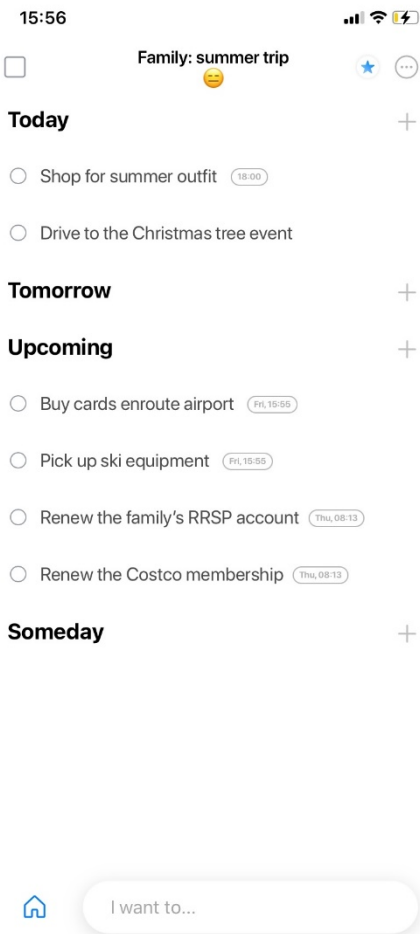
15:56

Family: summer trip
😑

Today

Shop for summer outfit 18:00

Drive to the Christmas tree event

Tomorrow

Upcoming

Buy cards enroute airport Fri, 15:55

Pick up ski equipment Fri, 15:55

Renew the family's RRSP account Thu, 08:13

Renew the Costco membership Thu, 08:13

Someday

I want to...